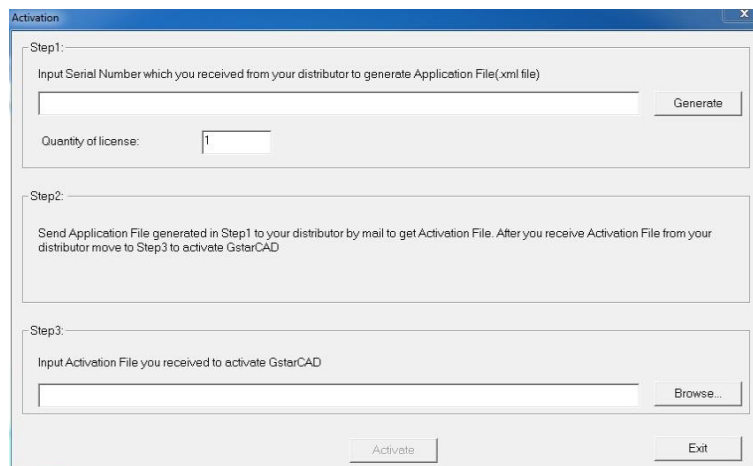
Activation
x

Step1:

Input Serial Number which you received from your distributor to generate Application File(.xml file)

Generate

Quantity of license: 1

Step2:

Send Application File generated in Step1 to your distributor by mail to get Activation File. After you receive Activation File from your distributor move to Step3 to activate GstarCAD

Step3:

Input Activation File you received to activate GstarCAD

Browse...

Activate

Exit